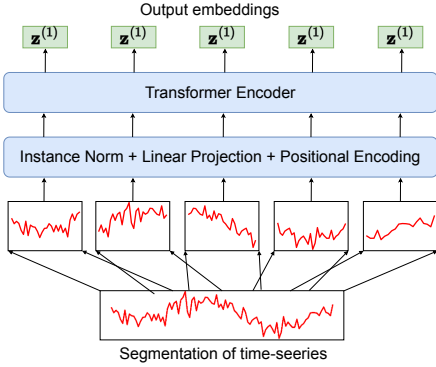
Output embeddings

$\mathbf{z}^{(1)}$ $\mathbf{z}^{(1)}$ $\mathbf{z}^{(1)}$ $\mathbf{z}^{(1)}$ $\mathbf{z}^{(1)}$

Transformer Encoder

Instance Norm + Linear Projection + Positional Encoding

Segmentation of time-seeries